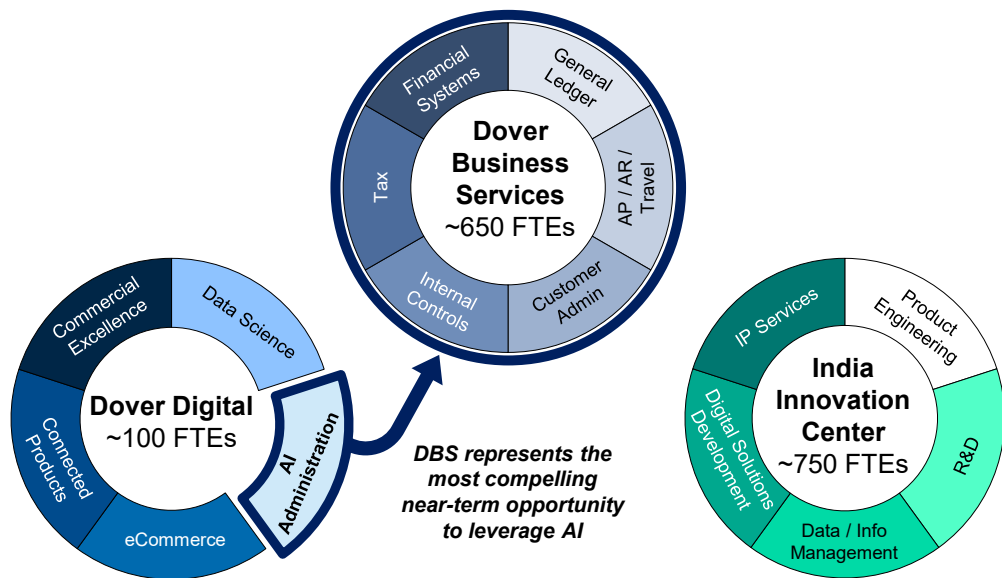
Financial Systems

General Ledger

Tax

Dover Business Services
~650 FTEs

AP / AR / Travel

Internal Controls

Customer Admin

Commercial Excellence

Data Science

Dover Digital
~100 FTEs

Connected Products

AI Administration

eCommerce

DBS represents the most compelling near-term opportunity to leverage AI

IP Services

Product Engineering

India Innovation Center
~750 FTEs

Digital Solutions Development

R&D

Data / Info Management